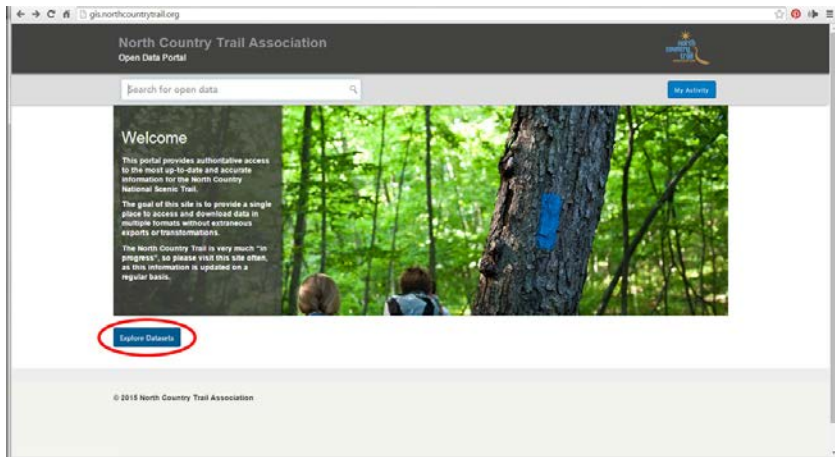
gis.northcountrytrail.org

North Country Trail Association
Open Data Portal

north country trail

Search for open data

My Activity

Welcome

This portal provides authoritative access to the most up-to-date and accurate information for the North Country National Scenic Trail.

The goal of this site is to provide a single place to access and download data in multiple formats without extraneous exports or transformations.

The North Country Trail is very much "in progress", so please visit this site often, as this information is updated on a regular basis.

Explore Datasets

© 2015 North Country Trail Association